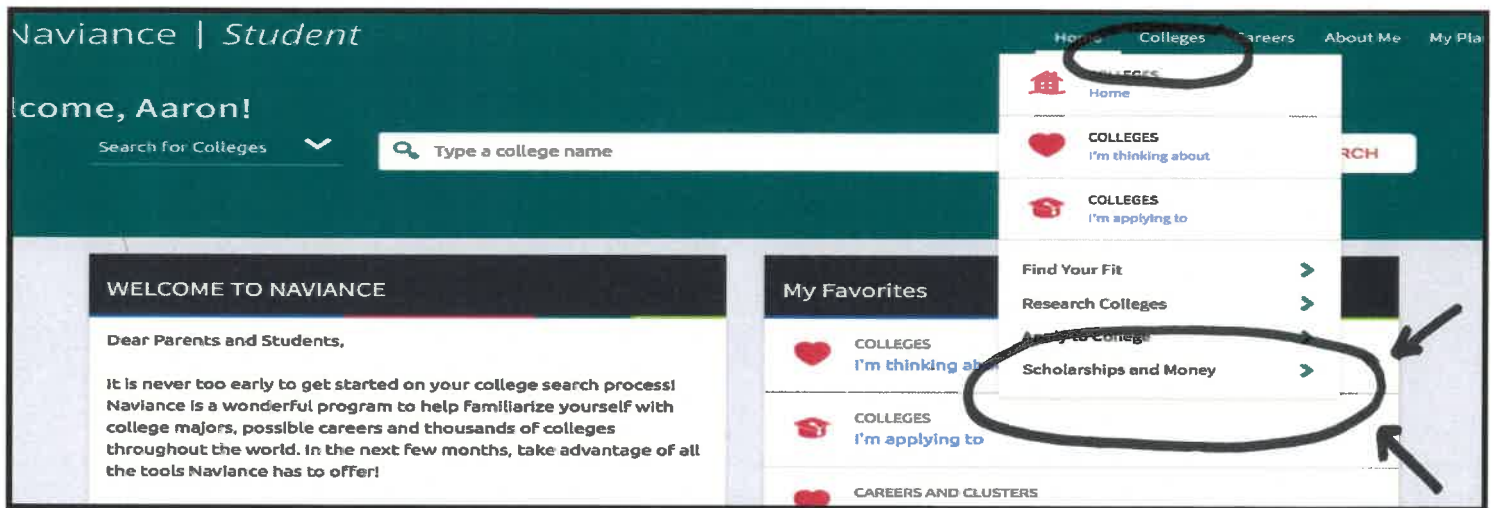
Naviance | Student

Home Colleges Careers About Me My Pla

lcome, Aaron!

Search for Colleges

Type a college name

RCH

COLLEGES
Home

COLLEGES
I'm thinking about

COLLEGES
I'm applying to

Find Your Fit

Research Colleges

Apply to College

Scholarships and Money

WELCOME TO NAVIANCE

Dear Parents and Students,

It is never too early to get started on your college search process! Naviance is a wonderful program to help familiarize yourself with college majors, possible careers and thousands of colleges throughout the world. In the next few months, take advantage of all the tools Naviance has to offer!

My Favorites

COLLEGES
I'm thinking ab

COLLEGES
I'm applying to

CAREERS AND CLUSTERS